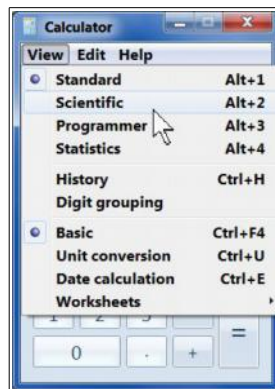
Calculator

View Edit Help

Standard Alt+1
Scientific Alt+2
Programmer Alt+3
Statistics Alt+4

History Ctrl+H
Digit grouping

Basic Ctrl+F4
Unit conversion Ctrl+U
Date calculation Ctrl+E
Worksheets

1 2 3
=
0 . +